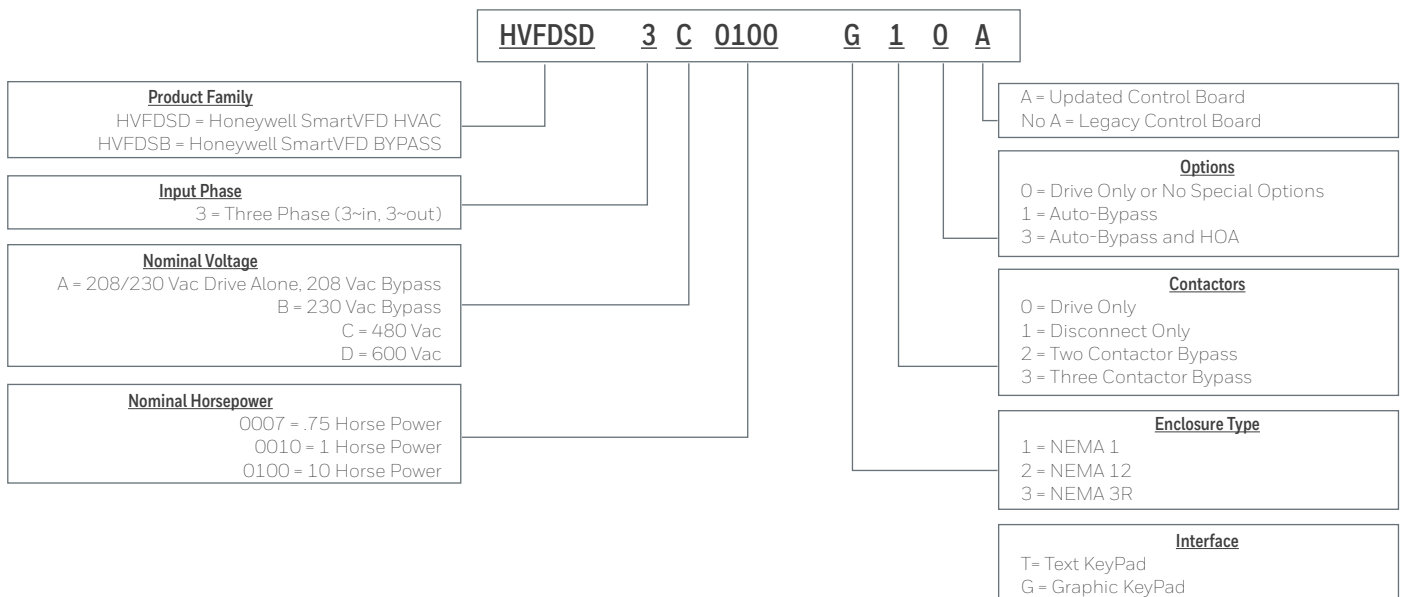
HVFDSD 3 C 0100 G 1 0 A

Product Family
HVFDSD = Honeywell SmartVFD HVAC
HVFDSB = Honeywell SmartVFD BYPASS

Input Phase
3 = Three Phase (3~in, 3~out)

Nominal Voltage
A = 208/230 Vac Drive Alone, 208 Vac Bypass
B = 230 Vac Bypass
C = 480 Vac
D = 600 Vac

Nominal Horsepower
0007 = .75 Horse Power
0010 = 1 Horse Power
0100 = 10 Horse Power

A = Updated Control Board
No A = Legacy Control Board

Options
0 = Drive Only or No Special Options
1 = Auto-Bypass
3 = Auto-Bypass and HOA

Contactors
0 = Drive Only
1 = Disconnect Only
2 = Two Contactor Bypass
3 = Three Contactor Bypass

Enclosure Type
1 = NEMA 1
2 = NEMA 12
3 = NEMA 3R

Interface
T= Text KeyPad
G = Graphic KeyPad